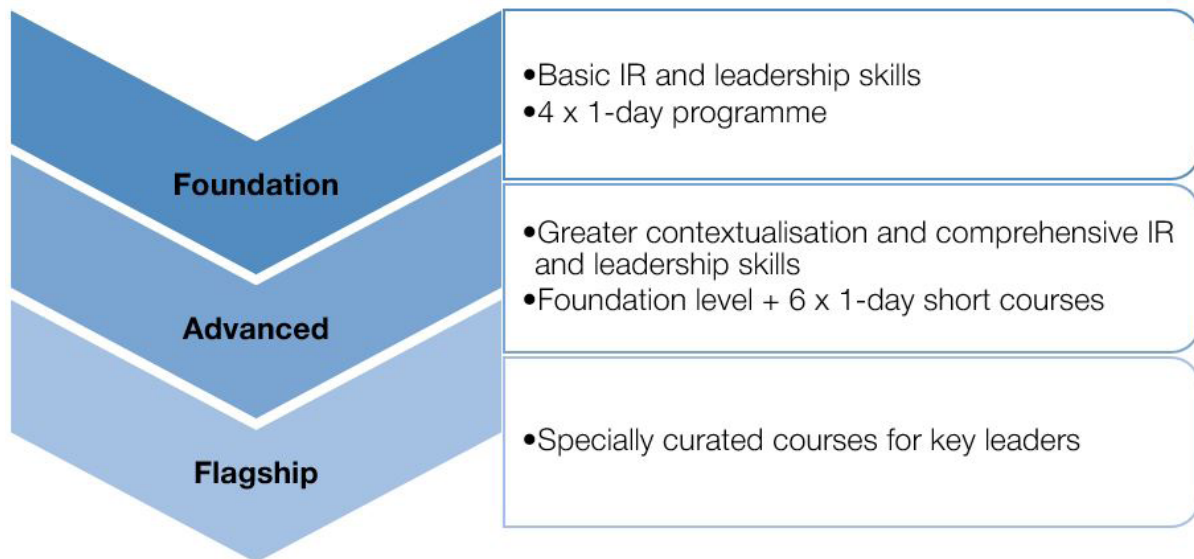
Foundation

•Basic IR and leadership skills
•4 x 1-day programme

Advanced

•Greater contextualisation and comprehensive IR and leadership skills
•Foundation level + 6 x 1-day short courses

Flagship

•Specially curated courses for key leaders